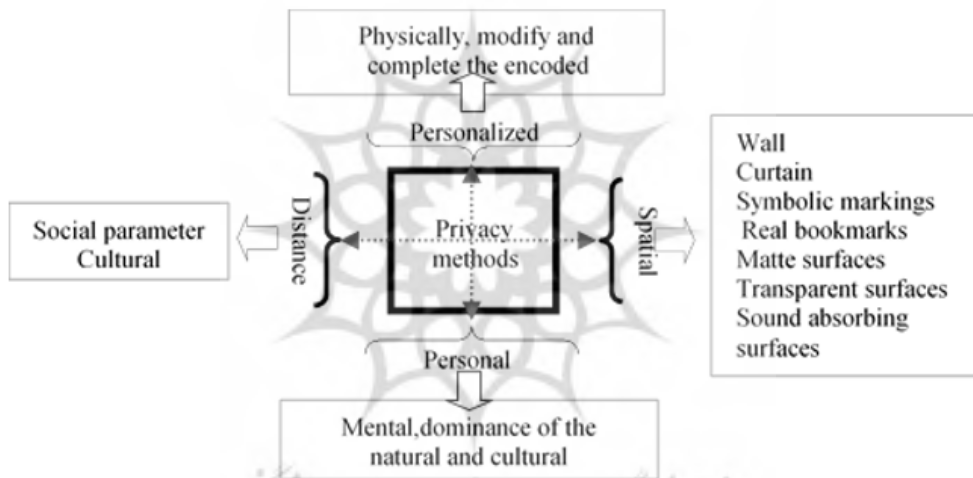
Physically, modify and complete the encoded

Personalized

Distance

Social parameter
Cultural

Privacy methods

Spatial

Wall
Curtain
Symbolic markings
Real bookmarks
Matte surfaces
Transparent surfaces
Sound absorbing surfaces

Personal

Mental,dominance of the natural and cultural